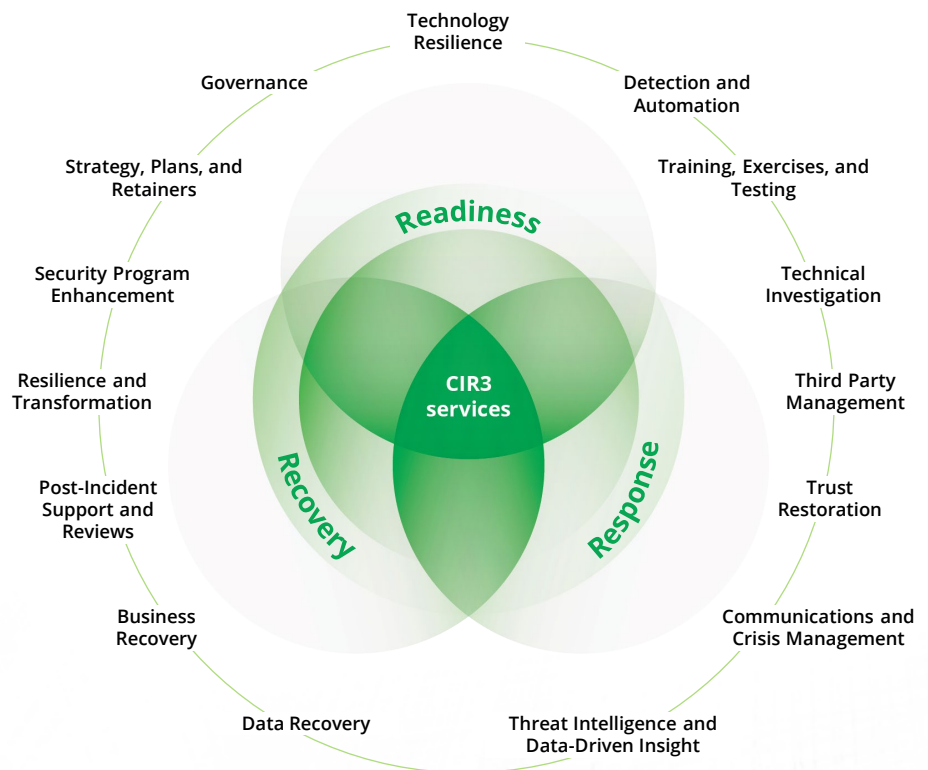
Technology Resilience

Detection and Automation

Training, Exercises, and Testing

Technical Investigation

Third Party Management

Trust Restoration

Communications and Crisis Management

Threat Intelligence and Data-Driven Insight

Data Recovery

Business Recovery

Post-Incident Support and Reviews

Resilience and Transformation

Security Program Enhancement

Strategy, Plans, and Retainers

Governance

Readiness

Recovery

Response

CIR3 services